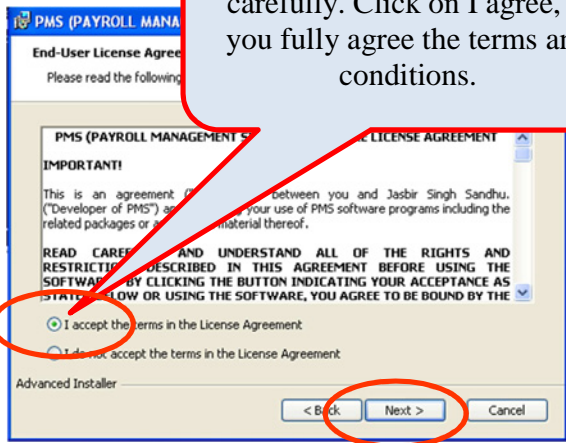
PMS (PAYROLL MANA

End-User License Agree

Please read the following

carefully. Click on I agree, you fully agree the terms ar conditions.

PMS (PAYROLL MANAGEMENT S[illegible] LICENSE AGREEMENT

IMPORTANT!

This is an agreement ([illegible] between you and Jasbir Singh Sandhu. ("Developer of PMS") a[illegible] your use of PMS software programs including the related packages or a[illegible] material thereof.

READ CAREF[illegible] AND UNDERSTAND ALL OF THE RIGHTS AND RESTRICTI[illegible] DESCRIBED IN THIS AGREEMENT BEFORE USING THE SOFTWA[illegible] BY CLICKING THE BUTTON INDICATING YOUR ACCEPTANCE AS STATE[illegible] LOW OR USING THE SOFTWARE, YOU AGREE TO BE BOUND BY THE

I accept the terms in the License Agreement

I do not accept the terms in the License Agreement

Advanced Installer

< Back

Next >

Cancel